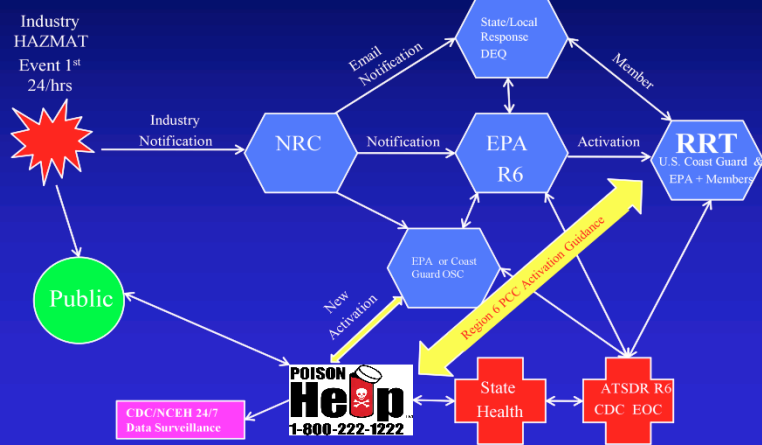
Industry HAZMAT Event 1$^{st}$ 24/hrs

Industry Notification

NRC

Email Notification

State/Local Response DEQ

Member

Notification

EPA R6

Activation

RRT
U.S. Coast Guard & EPA + Members

Region 6 PCC Activation Guidance

EPA or Coast Guard OSC

New Activation

Public

POISON Help
1-800-222-1222

State Health

ATSDR R6 CDC EOC

CDC/NCEH 24/7 Data Surveillance